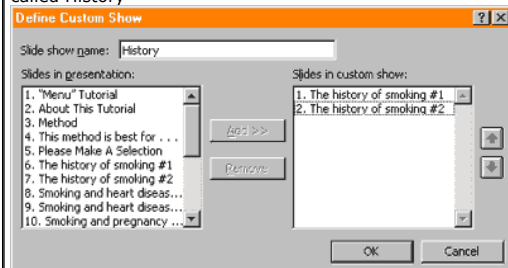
called History

Define Custom Show

?X

Slide show name: History

Slides in presentation:

1. "Menu" Tutorial
2. About This Tutorial
3. Method
4. This method is best for . . .
5. Please Make A Selection
6. The history of smoking #1
7. The history of smoking #2
8. Smoking and heart diseas...
9. Smoking and heart diseas...
10. Smoking and pregnancy ...

Add >>

Remove

Slides in custom show:

1. The history of smoking #1
2. The history of smoking #2

OK

Cancel